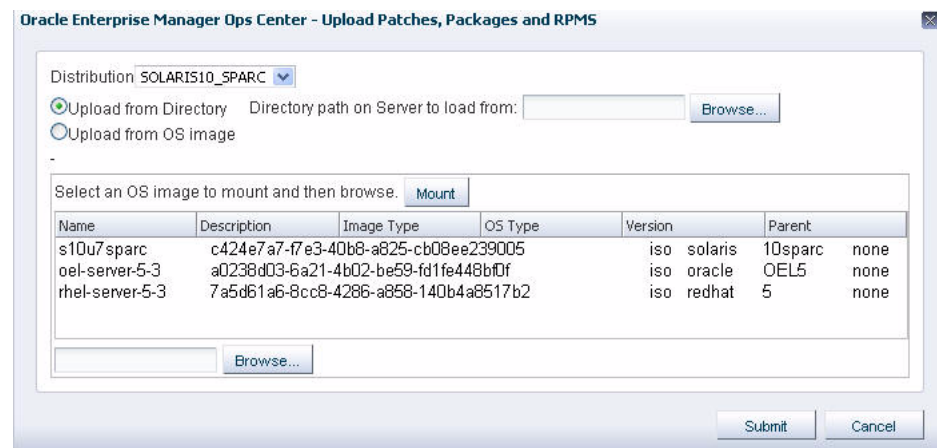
Oracle Enterprise Manager Ops Center - Upload Patches, Packages and RPMS

Distribution SOLARIS10_SPARC

Upload from Directory Directory path on Server to load from: Browse...

Upload from OS image

-

Select an OS image to mount and then browse. Mount

| Name | Description | Image Type | OS Type | Version | Parent |
|---|---|---|---|---|---|
| s10u7sparc | c424e7a7-f7e3-40b8-a825-cb08ee239005 | iso | solaris | 10sparc | none |
| oel-server-5-3 | a0238d03-6a21-4b02-be59-fd1fe448bf0f | iso | oracle | OEL5 | none |
| rhel-server-5-3 | 7a5d61a6-8cc8-4286-a858-140b4a8517b2 | iso | redhat | 5 | none |

Browse...

Submit Cancel